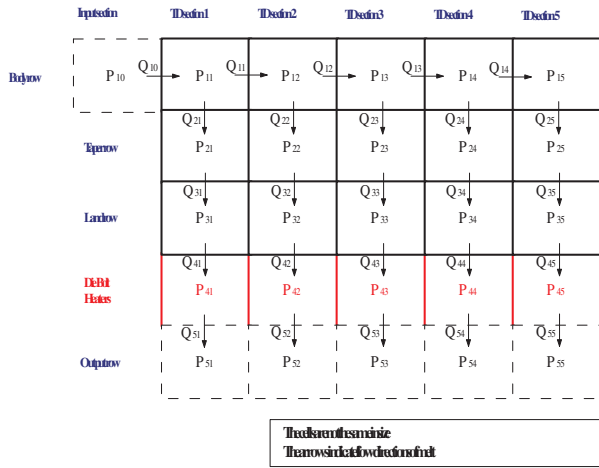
Input section

T Section 1

T Section 2

T Section 3

T Section 4

T Section 5

Body row

$P_{10}$ $Q_{10}$ $P_{11}$ $Q_{11}$ $P_{12}$ $Q_{12}$ $P_{13}$ $Q_{13}$ $P_{14}$ $Q_{14}$ $P_{15}$

Taper row

$Q_{21}$ $P_{21}$ $Q_{22}$ $P_{22}$ $Q_{23}$ $P_{23}$ $Q_{24}$ $P_{24}$ $Q_{25}$ $P_{25}$

Land row

$Q_{31}$ $P_{31}$ $Q_{32}$ $P_{32}$ $Q_{33}$ $P_{33}$ $Q_{34}$ $P_{34}$ $Q_{35}$ $P_{35}$

Die Bolt Heaters

$Q_{41}$ $P_{41}$ $Q_{42}$ $P_{42}$ $Q_{43}$ $P_{43}$ $Q_{44}$ $P_{44}$ $Q_{45}$ $P_{45}$

Output row

$Q_{51}$ $P_{51}$ $Q_{52}$ $P_{52}$ $Q_{53}$ $P_{53}$ $Q_{54}$ $P_{54}$ $Q_{55}$ $P_{55}$

The cells are not the same in size
The arrows indicate flow directions of melt